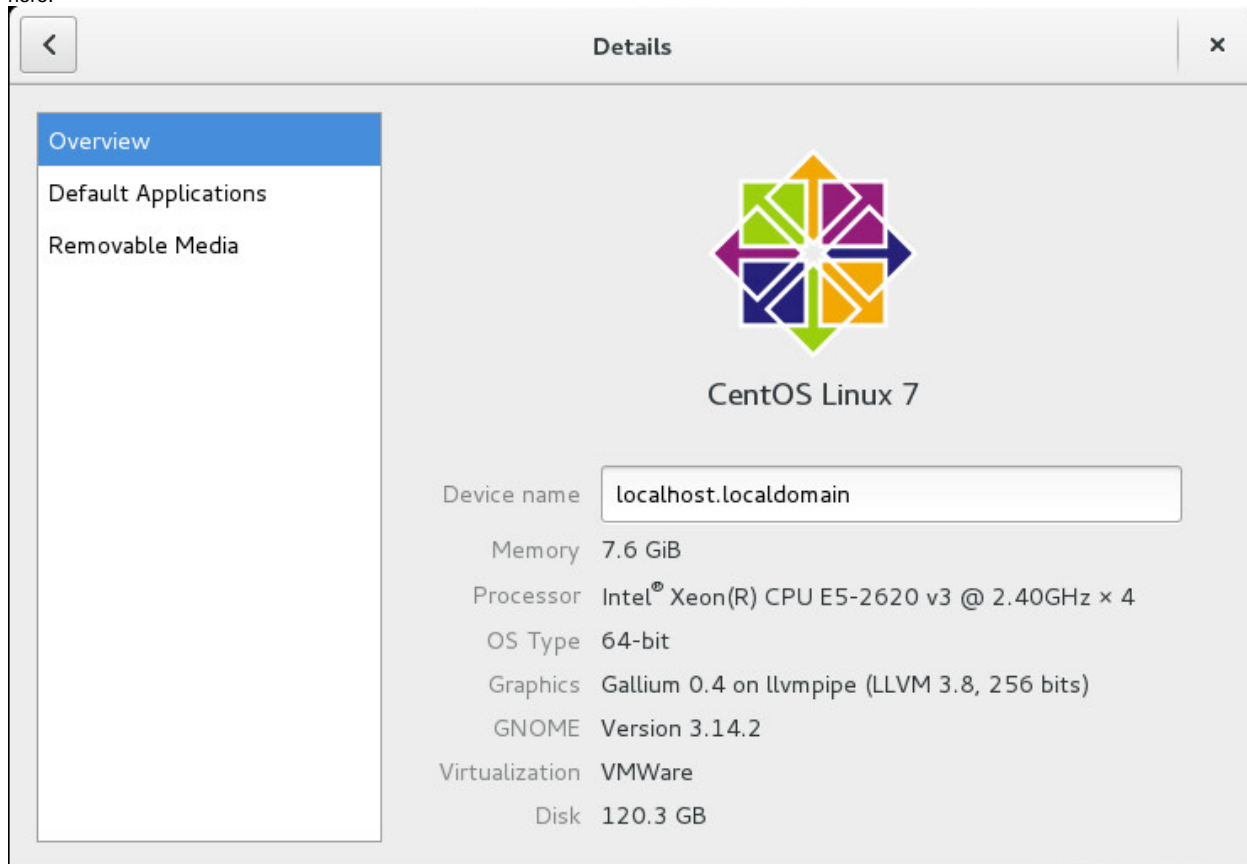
Details

×

Overview

Default Applications

Removable Media

CentOS Linux 7

Device name localhost.localdomain

Memory 7.6 GiB

Processor Intel® Xeon(R) CPU E5-2620 v3 @ 2.40GHz × 4

OS Type 64-bit

Graphics Gallium 0.4 on llvmpipe (LLVM 3.8, 256 bits)

GNOME Version 3.14.2

Virtualization VMWare

Disk 120.3 GB